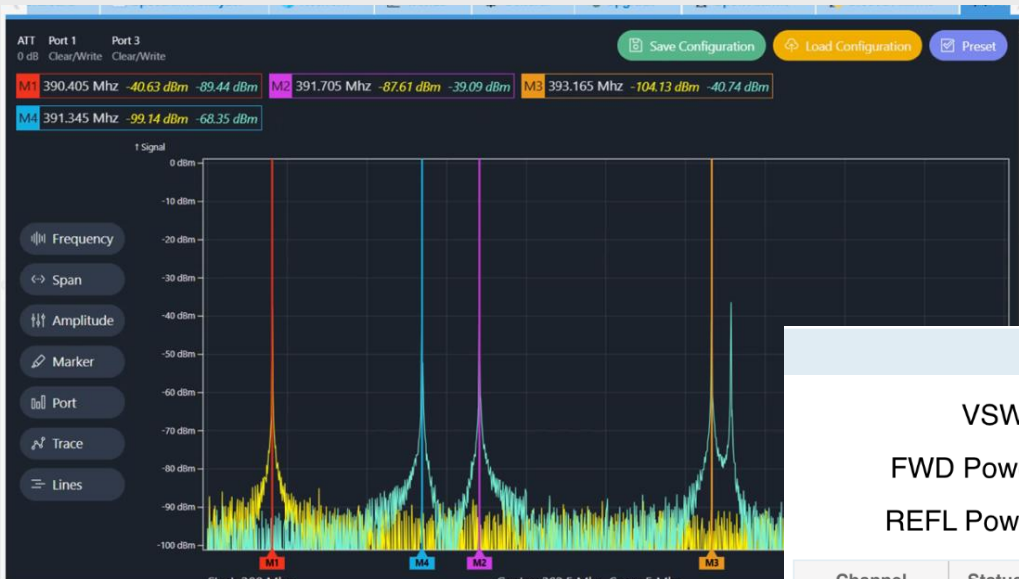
ATT 0 dB
Port 1 Clear/Write
Port 3 Clear/Write

Save Configuration
Load Configuration
Preset

M1 390.405 Mhz -40.63 dBm -89.44 dBm
M2 391.705 Mhz -87.61 dBm -39.09 dBm
M3 393.165 Mhz -104.13 dBm -40.74 dBm
M4 391.345 Mhz -99.14 dBm -68.35 dBm

↑ Signal
0 dBm
-10 dBm
-20 dBm
-30 dBm
-40 dBm
-50 dBm
-60 dBm
-70 dBm
-80 dBm
-90 dBm
-100 dBm

Frequency
Span
Amplitude
Marker
Port
Trace
Lines

M1
M4
M2
M3

VSW
FWD Pow
REFL Pow